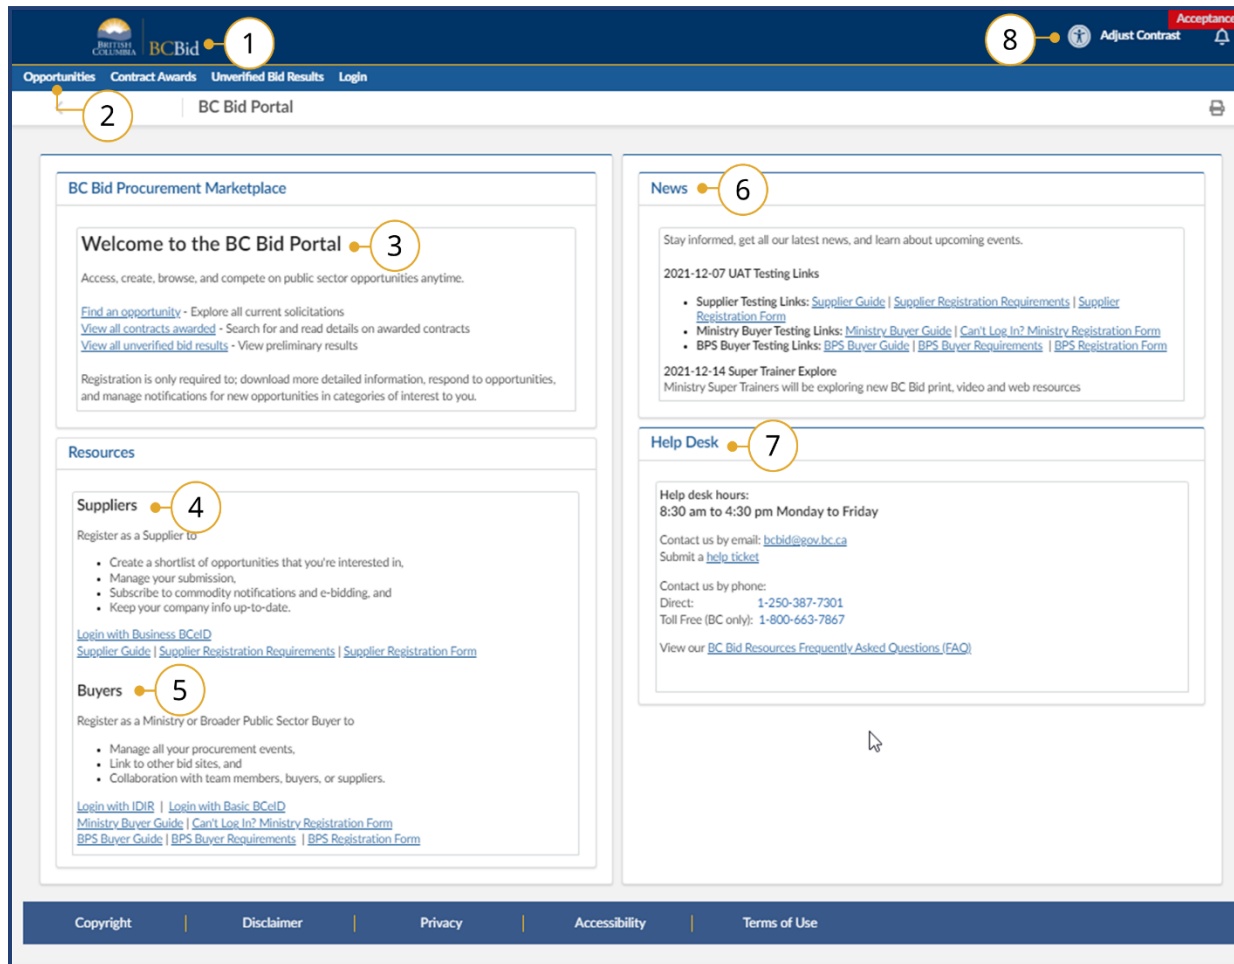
BRITISH COLUMBIA BCBid 1

Acceptance

8 Adjust Contrast

Opportunities Contract Awards Unverified Bid Results Login

2 BC Bid Portal

BC Bid Procurement Marketplace

Welcome to the BC Bid Portal 3

Access, create, browse, and compete on public sector opportunities anytime.

Find an opportunity - Explore all current solicitations
View all contracts awarded - Search for and read details on awarded contracts
View all unverified bid results - View preliminary results

Registration is only required to; download more detailed information, respond to opportunities, and manage notifications for new opportunities in categories of interest to you.

Resources

Suppliers 4

Register as a Supplier to

- Create a shortlist of opportunities that you're interested in,
- Manage your submission,
- Subscribe to commodity notifications and e-bidding, and
- Keep your company info up-to-date.

Login with Business BCeID
Supplier Guide | Supplier Registration Requirements | Supplier Registration Form

Buyers 5

Register as a Ministry or Broader Public Sector Buyer to

- Manage all your procurement events,
- Link to other bid sites, and
- Collaboration with team members, buyers, or suppliers.

Login with IDIR | Login with Basic BCeID
Ministry Buyer Guide | Can't Log In? Ministry Registration Form
BPS Buyer Guide | BPS Buyer Requirements | BPS Registration Form

News 6

Stay informed, get all our latest news, and learn about upcoming events.

2021-12-07 UAT Testing Links

- Supplier Testing Links: Supplier Guide | Supplier Registration Requirements | Supplier Registration Form
- Ministry Buyer Testing Links: Ministry Buyer Guide | Can't Log In? Ministry Registration Form
- BPS Buyer Testing Links: BPS Buyer Guide | BPS Buyer Requirements | BPS Registration Form

2021-12-14 Super Trainer Explore
Ministry Super Trainers will be exploring new BC Bid print, video and web resources

Help Desk 7

Help desk hours:
8:30 am to 4:30 pm Monday to Friday

Contact us by email: bcbid@gov.bc.ca
Submit a help ticket

Contact us by phone:
Direct: 1-250-387-7301
Toll Free (BC only): 1-800-663-7867

View our BC Bid Resources Frequently Asked Questions (FAQ)

Copyright | Disclaimer | Privacy | Accessibility | Terms of Use